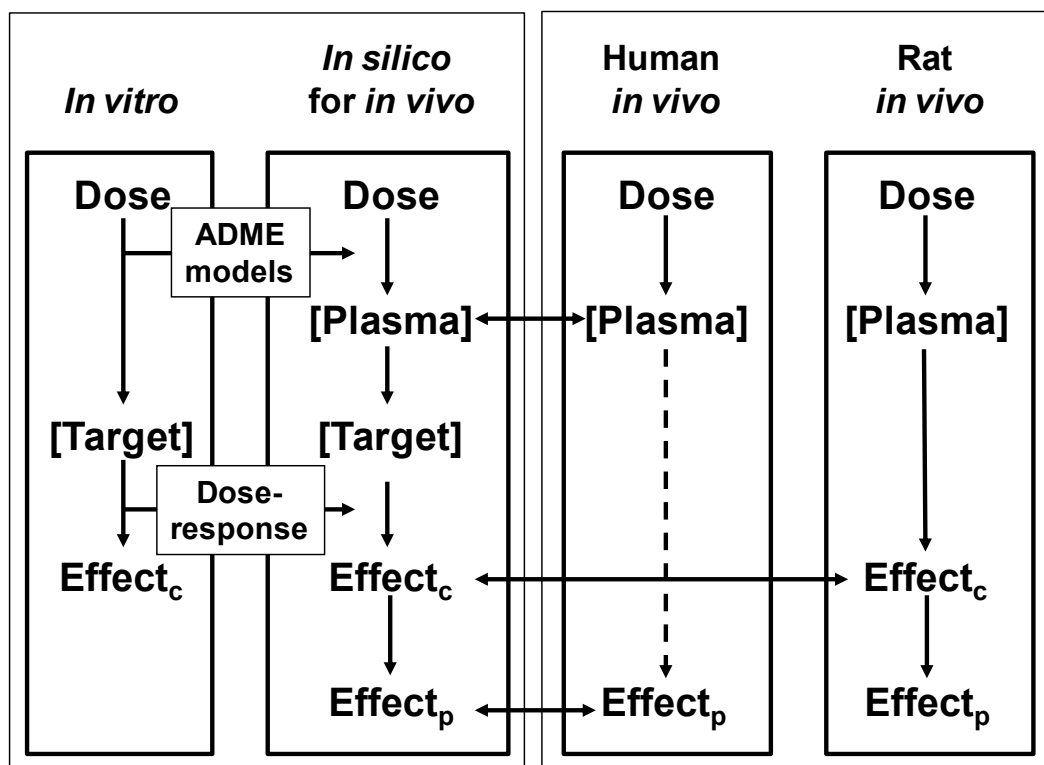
In vitro

In silico for in vivo

Human in vivo

Rat in vivo

Dose

ADME models

[Target]

Dose-response

Effect$_c$

Dose

[Plasma]

[Target]

Effect$_c$

Effect$_p$

Dose

[Plasma]

Effect$_p$

Dose

[Plasma]

Effect$_c$

Effect$_p$